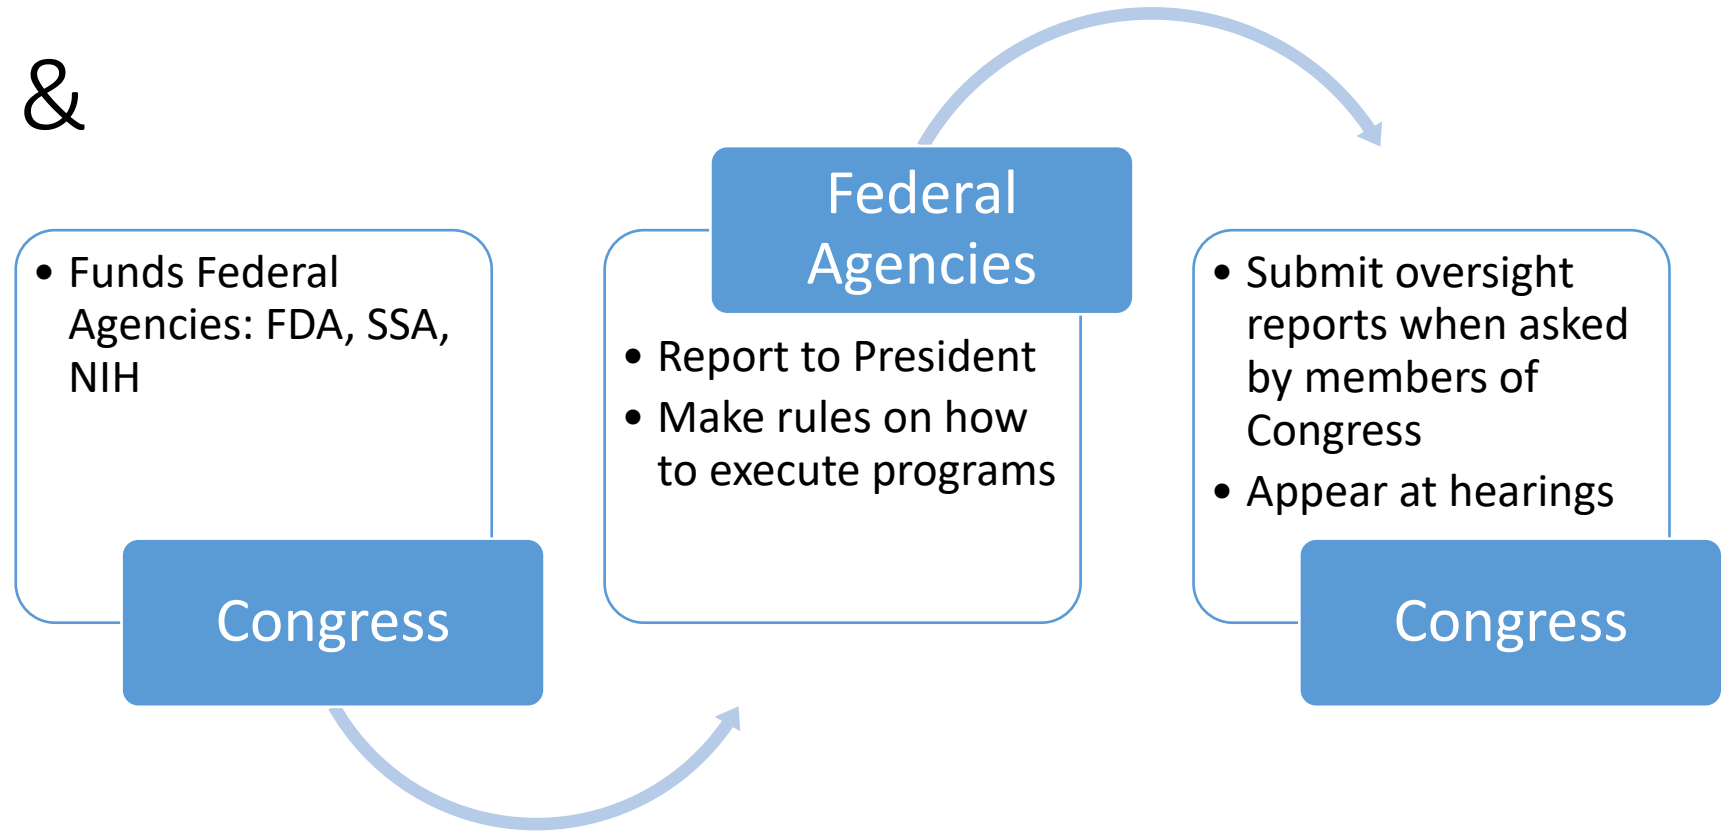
&

- Funds Federal Agencies: FDA, SSA, NIH

Congress

Federal Agencies

- Report to President
- Make rules on how to execute programs

- Submit oversight reports when asked by members of Congress
- Appear at hearings

Congress